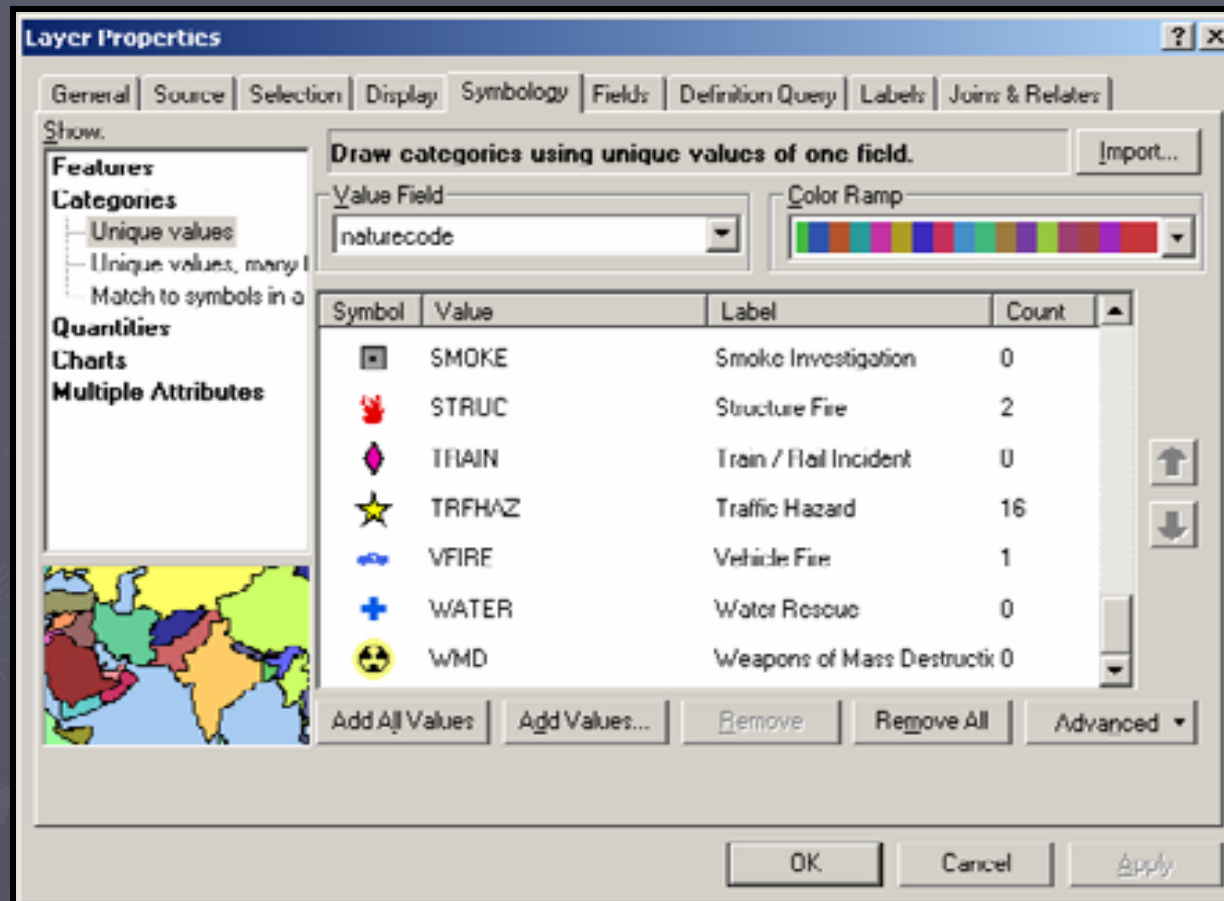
Layer Properties

? ×

General | Source | Selection | Display | Symbology | Fields | Definition Query | Labels | Joins & Relates

Show:

Features
Categories
Unique values
Unique values, many f
Match to symbols in a
Quantities
Charts
Multiple Attributes

Draw categories using unique values of one field.

Import...

Value Field

naturecode

Color Ramp

| Symbol | Value | Label | Count |
|---|---|---|---|
| | SMOKE | Smoke Investigation | 0 |
| | STRUC | Structure Fire | 2 |
| | TRAIN | Train / Rail Incident | 0 |
| | TRFHAZ | Traffic Hazard | 16 |
| | VFIRE | Vehicle Fire | 1 |
| | WATER | Water Rescue | 0 |
| | WMD | Weapons of Mass Destructic | 0 |

Add All Values | Add Values... | Remove | Remove All | Advanced

OK | Cancel | Apply